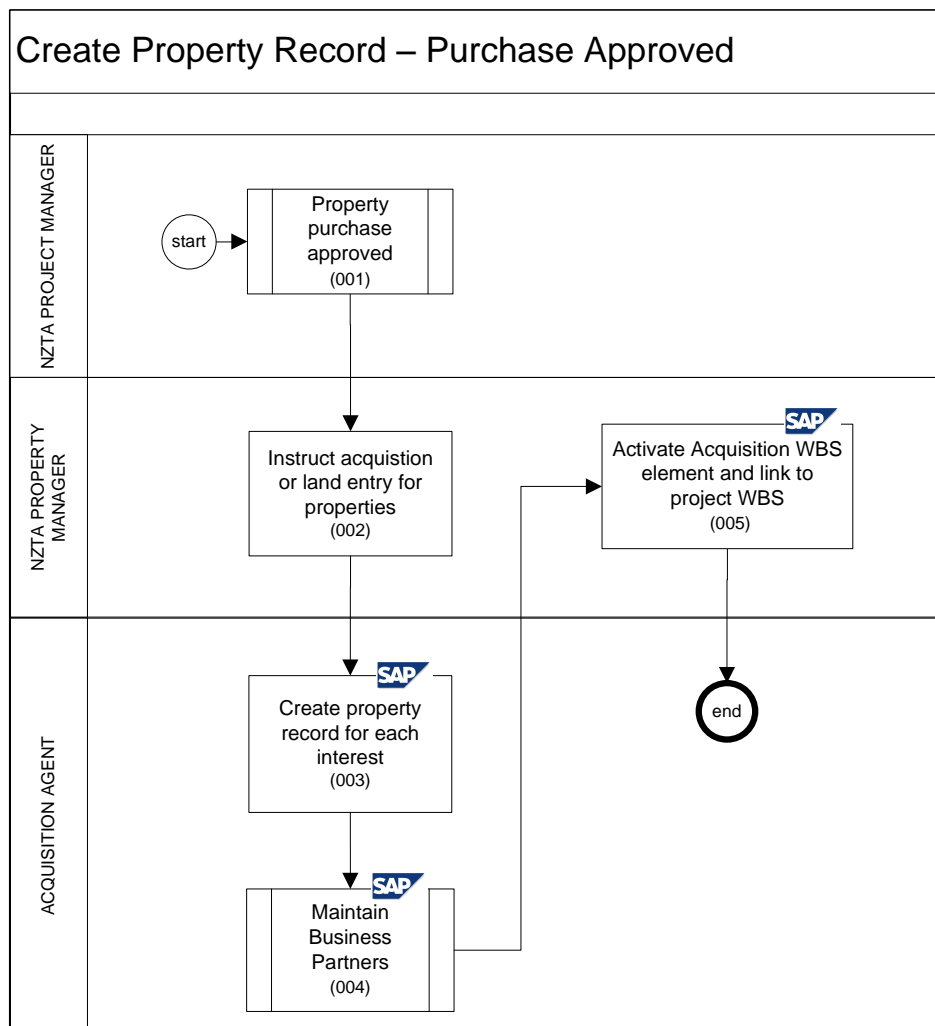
Create Property Record – Purchase Approved

NZTA PROJECT MANAGER

start

Property purchase approved
(001)

NZTA PROPERTY MANAGER

Instruct acquistion or land entry for properties
(002)

SAP

Activate Acquisition WBS element and link to project WBS
(005)

ACQUISITION AGENT

SAP

Create property record for each interest
(003)

end

SAP

Maintain Business Partners
(004)